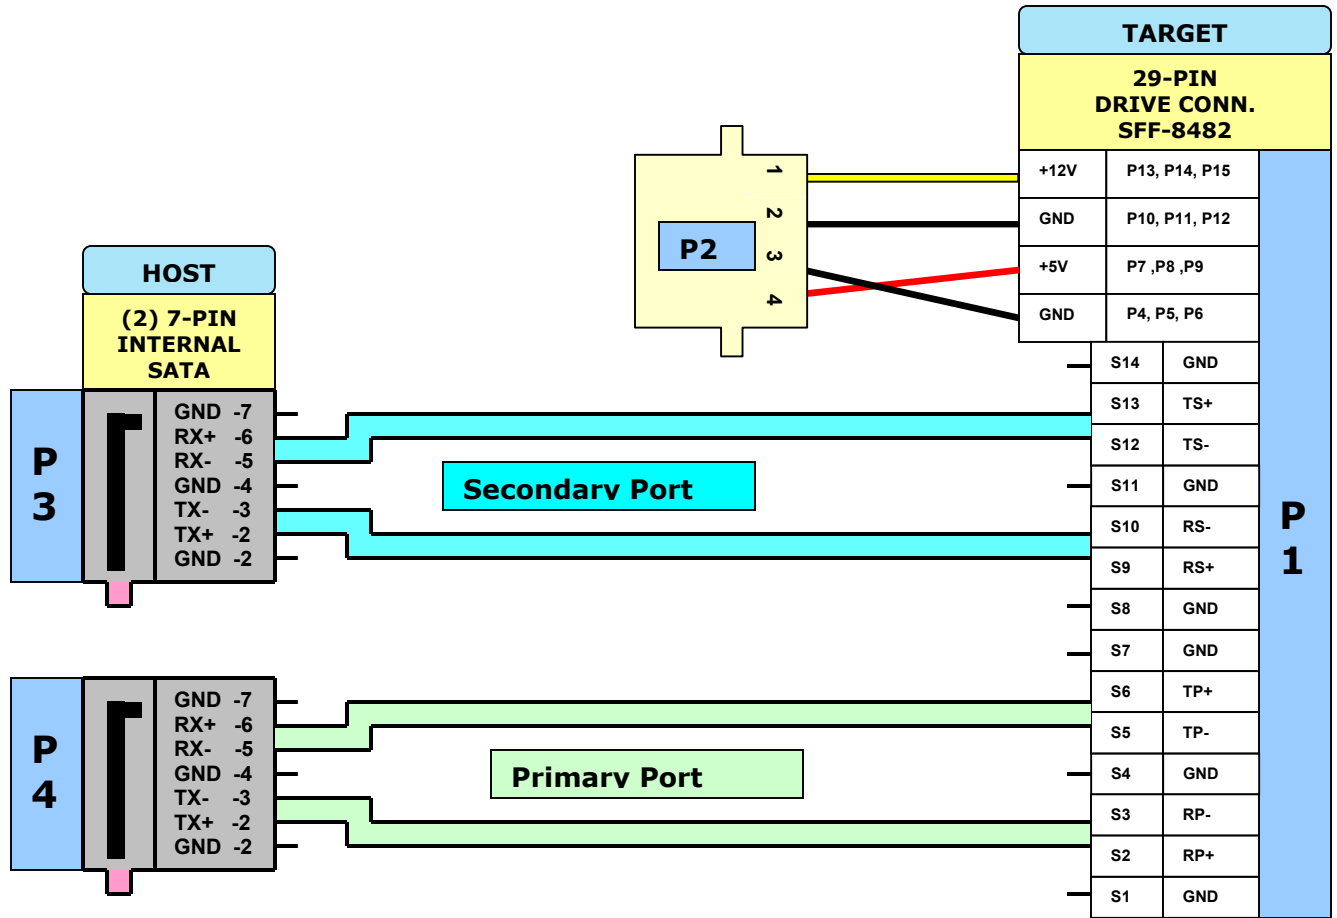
TARGET

29-PIN
DRIVE CONN.
SFF-8482

P2

1
2
3
4

| +12V | P13, P14, P15 |
|---|---|
| GND | P10, P11, P12 |
| +5V | P7 ,P8 ,P9 |
| GND | P4, P5, P6 |

HOST

(2) 7-PIN
INTERNAL
SATA

P 3

GND -7
RX+ -6
RX- -5
GND -4
TX- -3
TX+ -2
GND -2

Secondary Port

P 4

GND -7
RX+ -6
RX- -5
GND -4
TX- -3
TX+ -2
GND -2

Primary Port

| S14 | GND |
|---|---|
| S13 | TS+ |
| S12 | TS- |
| S11 | GND |
| S10 | RS- |
| S9 | RS+ |
| S8 | GND |
| S7 | GND |
| S6 | TP+ |
| S5 | TP- |
| S4 | GND |
| S3 | RP- |
| S2 | RP+ |
| S1 | GND |

P 1